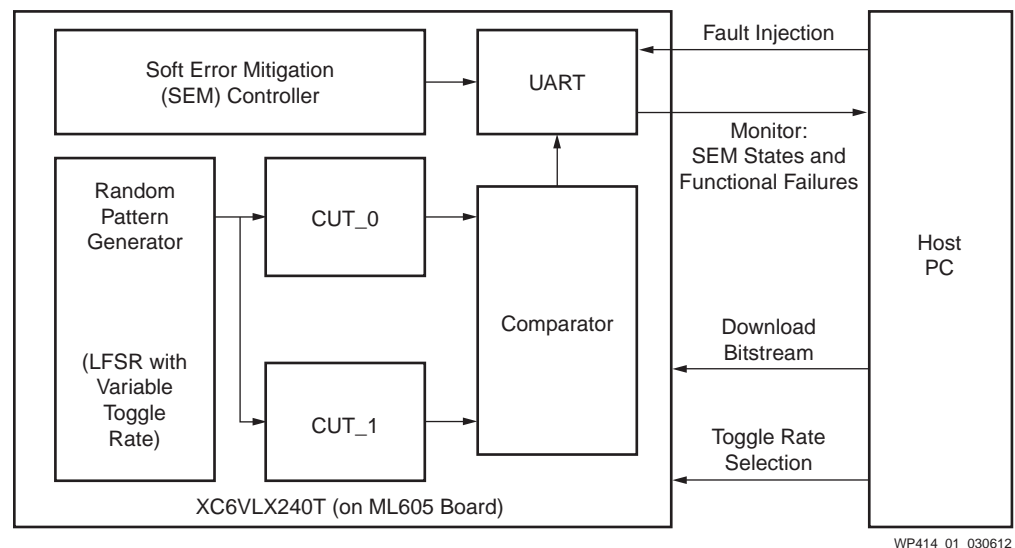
Soft Error Mitigation (SEM) Controller

UART

Fault Injection

Monitor: SEM States and Functional Failures

Random Pattern Generator

(LFSR with Variable Toggle Rate)

CUT_0

CUT_1

Comparator

Host PC

Download Bitstream

Toggle Rate Selection

XC6VLX240T (on ML605 Board)

WP414 01 030612